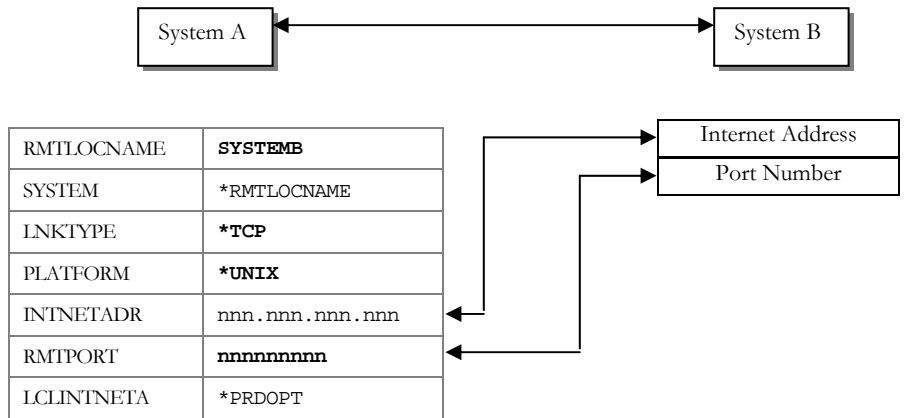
System A

System B

| RMTLOCNAME | **SYSTEMB** |
|---|---|
| SYSTEM | *RMTLOCNAME |
| LNKTYPE | ***TCP** |
| PLATFORM | ***UNIX** |
| INTNETADR | nnn.nnn.nnn.nnn |
| RMTPORT | **nnnnnnnnn** |
| LCLINTNETA | *PRDOPT |

Internet Address

Port Number